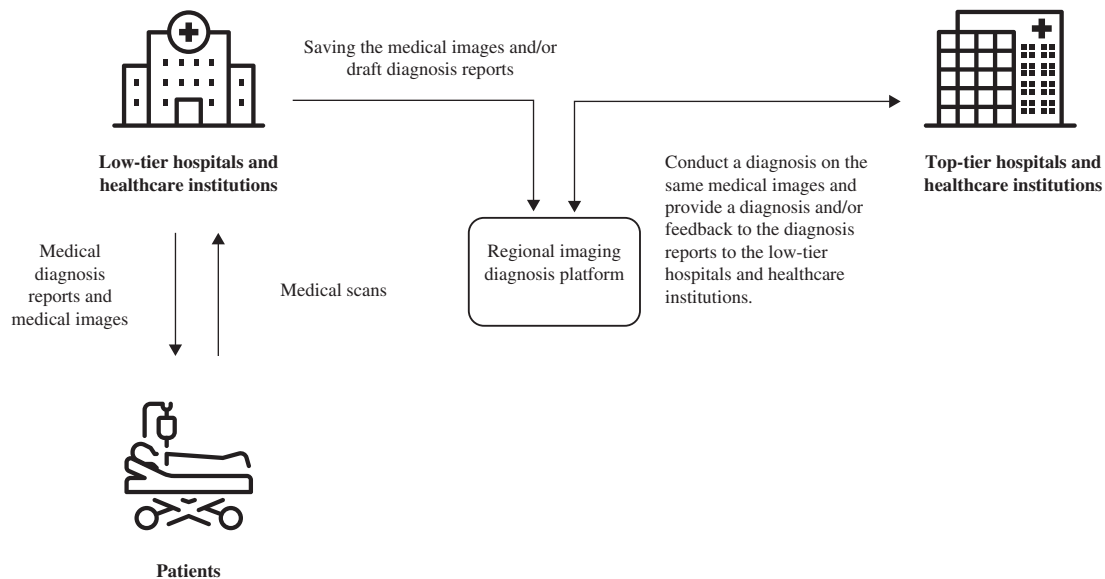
Saving the medical images and/or draft diagnosis reports

Low-tier hospitals and healthcare institutions

Top-tier hospitals and healthcare institutions

Conduct a diagnosis on the same medical images and provide a diagnosis and/or feedback to the diagnosis reports to the low-tier hospitals and healthcare institutions.

Regional imaging diagnosis platform

Medical diagnosis reports and medical images

Medical scans

Patients